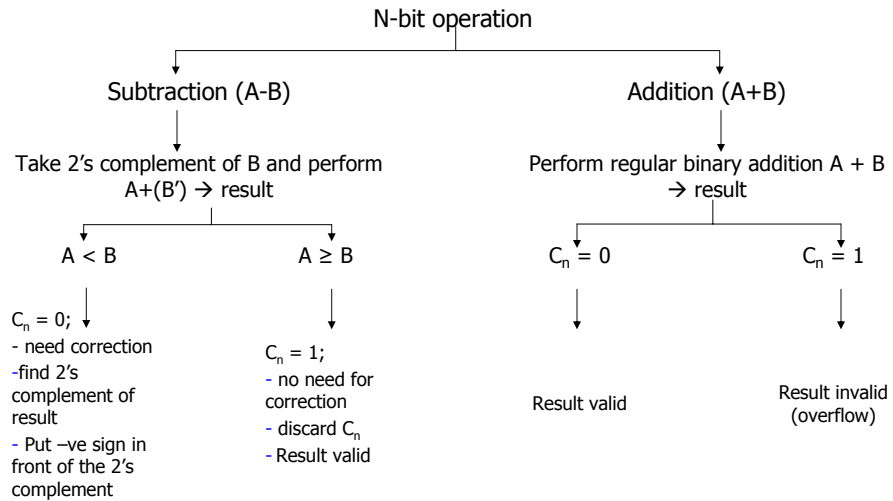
N-bit operation

Subtraction (A-B)

Take 2's complement of B and perform A+(B') → result

A < B

$C_n = 0$;
- need correction
-find 2's complement of result
- Put –ve sign in front of the 2's complement

A ≥ B

$C_n = 1$;
- no need for correction
- discard $C_n$
- Result valid

Addition (A+B)

Perform regular binary addition A + B → result

$C_n = 0$

Result valid

$C_n = 1$

Result invalid (overflow)